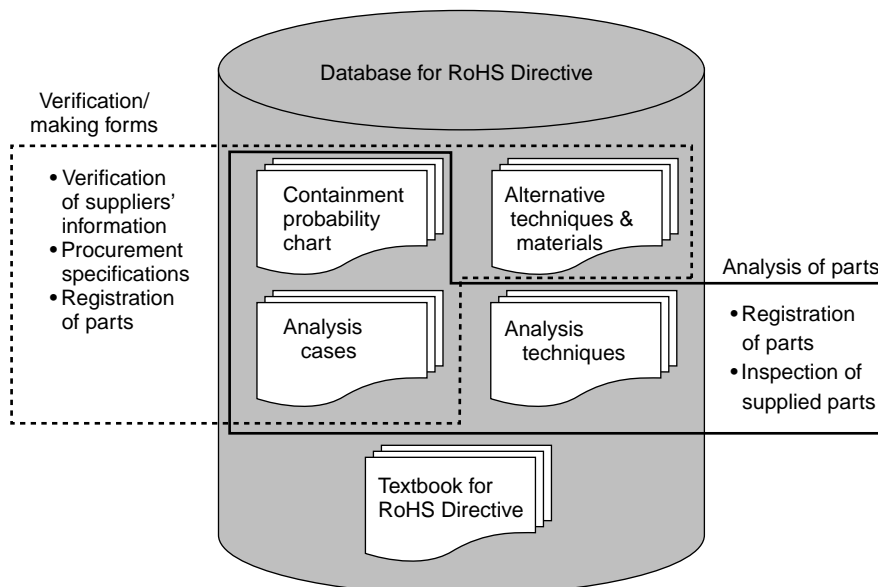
Database for RoHS Directive

Verification/ making forms

• Verification of suppliers' information
• Procurement specifications
• Registration of parts

Containment probability chart

Alternative techniques & materials

Analysis of parts

Analysis cases

Analysis techniques

• Registration of parts
• Inspection of supplied parts

Textbook for RoHS Directive